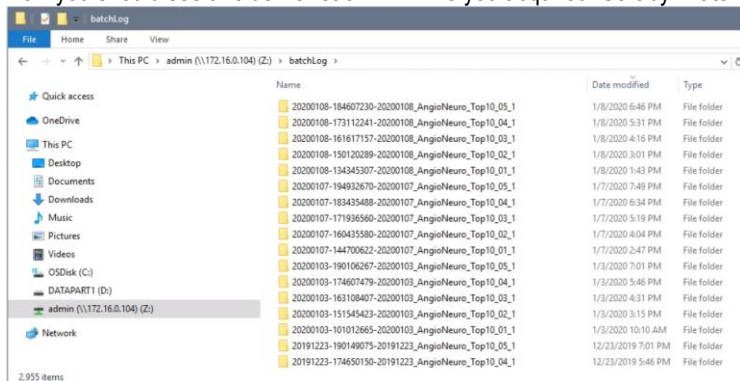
batchLog

File Home Share View

This PC › admin (\\172.16.0.104) (Z:) › batchLog ›

Quick access
OneDrive
This PC
Desktop
Documents
Downloads
Music
Pictures
Videos
OSDisk (C:)
DATAPART1 (D:)
admin (\\172.16.0.104) (Z:)
Network

| Name | Date modified | Type |
|---|---|---|
| 20200108-184607230-20200108_AngioNeuro_Top10_05_1 | 1/8/2020 6:46 PM | File folder |
| 20200108-173112241-20200108_AngioNeuro_Top10_04_1 | 1/8/2020 5:31 PM | File folder |
| 20200108-161617157-20200108_AngioNeuro_Top10_03_1 | 1/8/2020 4:16 PM | File folder |
| 20200108-150120289-20200108_AngioNeuro_Top10_02_1 | 1/8/2020 3:01 PM | File folder |
| 20200108-134345307-20200108_AngioNeuro_Top10_01_1 | 1/8/2020 1:43 PM | File folder |
| 20200107-194932670-20200107_AngioNeuro_Top10_05_1 | 1/7/2020 7:49 PM | File folder |
| 20200107-183435488-20200107_AngioNeuro_Top10_04_1 | 1/7/2020 6:34 PM | File folder |
| 20200107-171936560-20200107_AngioNeuro_Top10_03_1 | 1/7/2020 5:19 PM | File folder |
| 20200107-160435580-20200107_AngioNeuro_Top10_02_1 | 1/7/2020 4:04 PM | File folder |
| 20200107-144700622-20200107_AngioNeuro_Top10_01_1 | 1/7/2020 2:47 PM | File folder |
| 20200103-190106267-20200103_AngioNeuro_Top10_05_1 | 1/3/2020 7:01 PM | File folder |
| 20200103-174607479-20200103_AngioNeuro_Top10_04_1 | 1/3/2020 5:46 PM | File folder |
| 20200103-163108407-20200103_AngioNeuro_Top10_03_1 | 1/3/2020 4:31 PM | File folder |
| 20200103-151545423-20200103_AngioNeuro_Top10_02_1 | 1/3/2020 3:15 PM | File folder |
| 20200103-101012665-20200103_AngioNeuro_Top10_01_1 | 1/3/2020 10:10 AM | File folder |
| 20191223-190149075-20191223_AngioNeuro_Top10_05_1 | 12/23/2019 7:01 PM | File folder |
| 20191223-174650150-20191223_AngioNeuro_Top10_04_1 | 12/23/2019 5:46 PM | File folder |

2,955 items